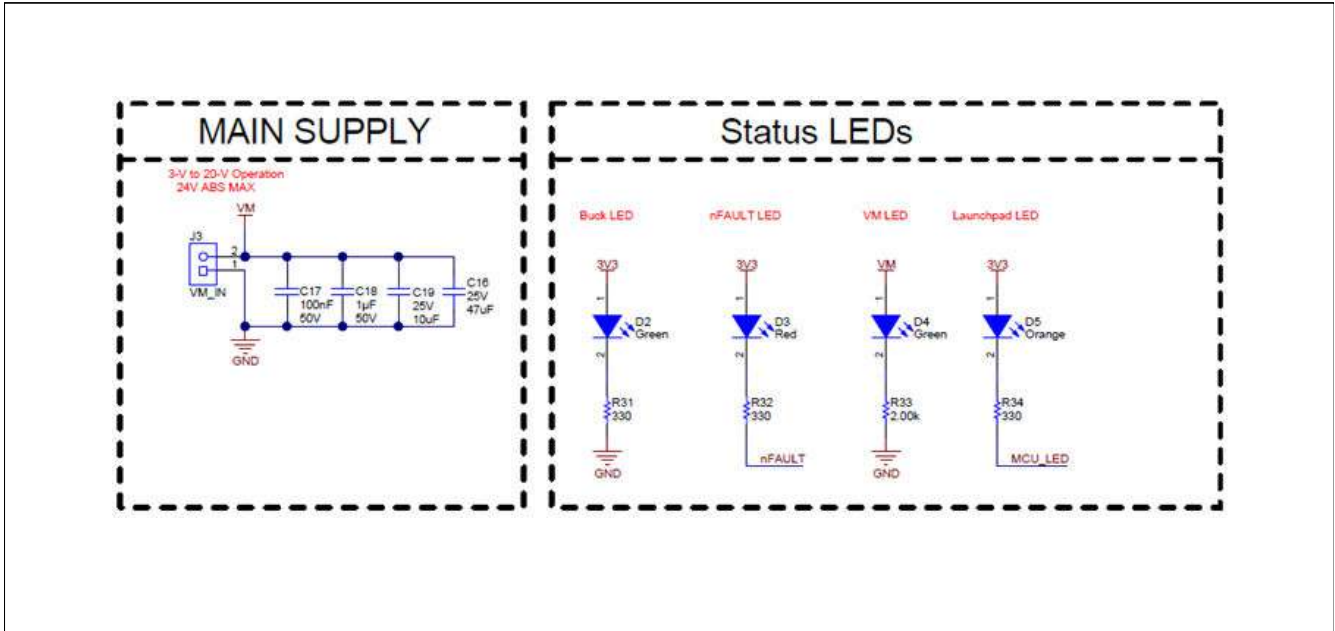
MAIN SUPPLY

3-V to 20-V Operation
24V ABS MAX

VM

J3
2
1
VM_IN

C17
100nF
50V

C18
1µF
50V

C19
25V
10uF

C16
25V
47uF

GND

Status LEDs

Buck LED

3V3
1
D2
Green
2
R31
330
GND

nFAULT LED

3V3
1
D3
Red
2
R32
330
nFAULT

VM LED

VM
1
D4
Green
2
R33
2.00k
GND

Launchpad LED

3V3
1
D5
Orange
2
R34
330
MCU_LED